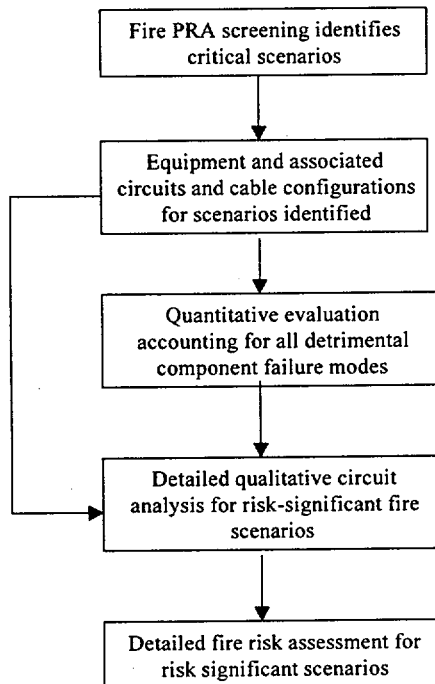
Fire PRA screening identifies critical scenarios

Equipment and associated circuits and cable configurations for scenarios identified

Quantitative evaluation accounting for all detrimental component failure modes

Detailed qualitative circuit analysis for risk-significant fire scenarios

Detailed fire risk assessment for risk significant scenarios